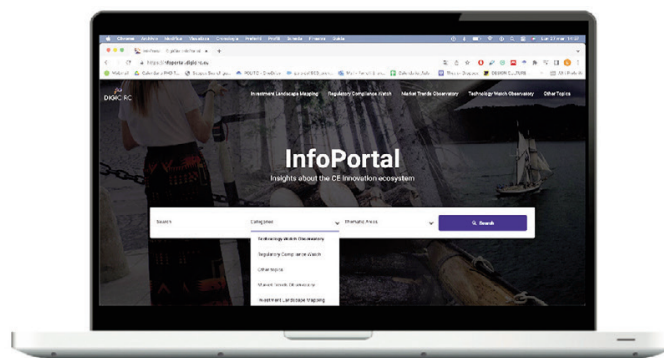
DIGICIRC

Investment Landscape Mapping Regulatory Compliance Watch Market Trends Observatory Technology Watch Observatory Other Topics

InfoPortal

Insights about the CE innovation ecosystem

Search Categories Thematic Areas Search

Technology Watch Observatory

Regulatory Compliance Watch

Other topics

Market Trends Observatory

Investment Landscape Mapping